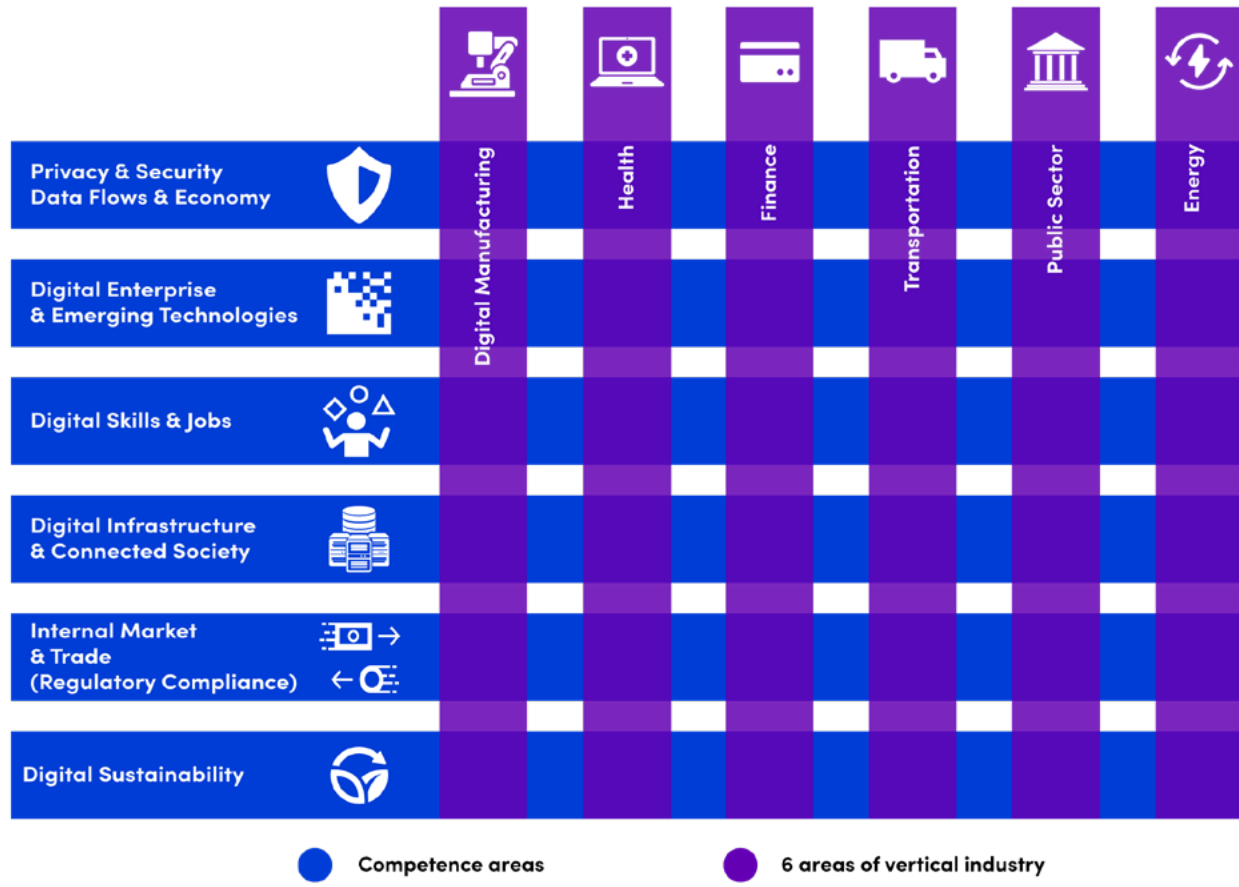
Digital Manufacturing

Health

Finance

Transportation

Public Sector

Energy

Privacy & Security
Data Flows & Economy

Digital Enterprise
& Emerging Technologies

Digital Skills & Jobs

Digital Infrastructure
& Connected Society

Internal Market
& Trade
(Regulatory Compliance)

Digital Sustainability

Competence areas

6 areas of vertical industry